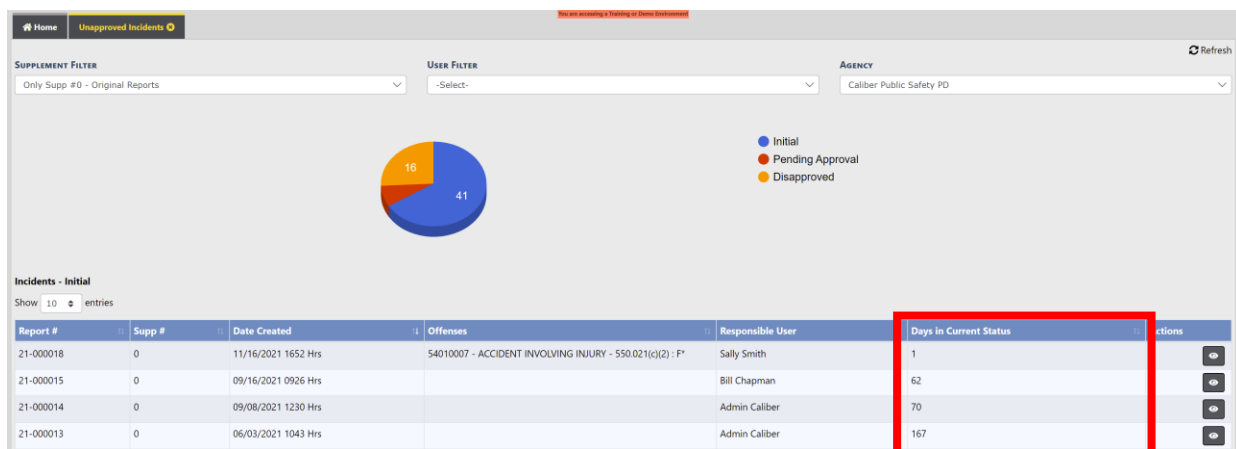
Home | Unapproved Incidents

You are accessing a Training or Demo Environment

Refresh

SUPPLEMENT FILTER
Only Supp #0 - Original Reports

USER FILTER
-Select-

AGENCY
Caliber Public Safety PD

16
41

Initial
Pending Approval
Disapproved

Incidents - Initial

Show 10 entries

| Report # | Supp # | Date Created | Offenses | Responsible User | Days in Current Status | ctions |
|---|---|---|---|---|---|---|
| 21-000018 | 0 | 11/16/2021 1652 Hrs | 54010007 - ACCIDENT INVOLVING INJURY - 550.021(c)(2) : F* | Sally Smith | 1 | |
| 21-000015 | 0 | 09/16/2021 0926 Hrs | | Bill Chapman | 62 | |
| 21-000014 | 0 | 09/08/2021 1230 Hrs | | Admin Caliber | 70 | |
| 21-000013 | 0 | 06/03/2021 1043 Hrs | | Admin Caliber | 167 | |